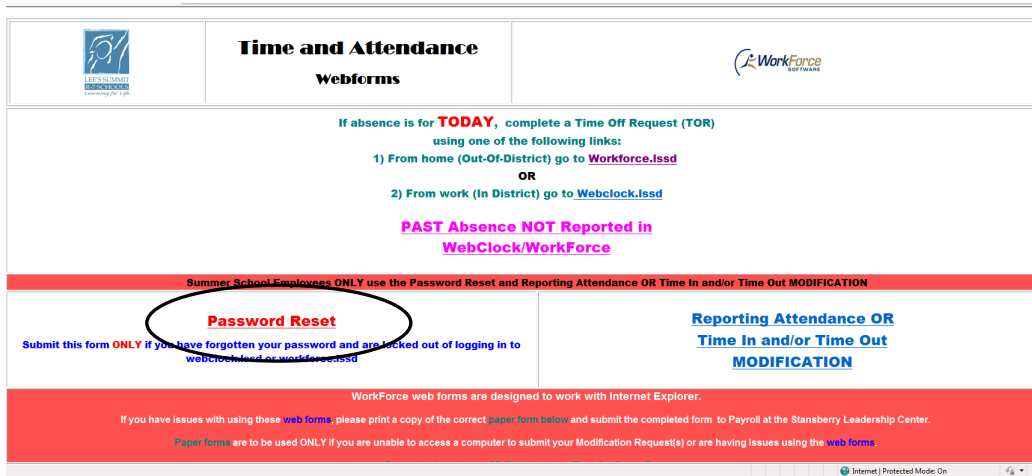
LEE'S SUMMIT R-7 SCHOOLS Learning for Life

Time and Attendance
Webforms

WorkForce SOFTWARE

If absence is for TODAY, complete a Time Off Request (TOR) using one of the following links:
1) From home (Out-Of-District) go to Workforce.lssd
OR
2) From work (In District) go to Webclock.lssd

PAST Absence NOT Reported in WebClock/WorkForce

Summer School Employees ONLY use the Password Reset and Reporting Attendance OR Time In and/or Time Out MODIFICATION

Password Reset

Submit this form ONLY if you have forgotten your password and are locked out of logging in to webclock.lssd or workforce.lssd

Reporting Attendance OR Time In and/or Time Out MODIFICATION

WorkForce web forms are designed to work with Internet Explorer.

If you have issues with using these web forms, please print a copy of the correct paper form below and submit the completed form to Payroll at the Stansberry Leadership Center.

Paper forms are to be used ONLY if you are unable to access a computer to submit your Modification Request(s) or are having issues using the web forms.

Internet | Protected Mode: On